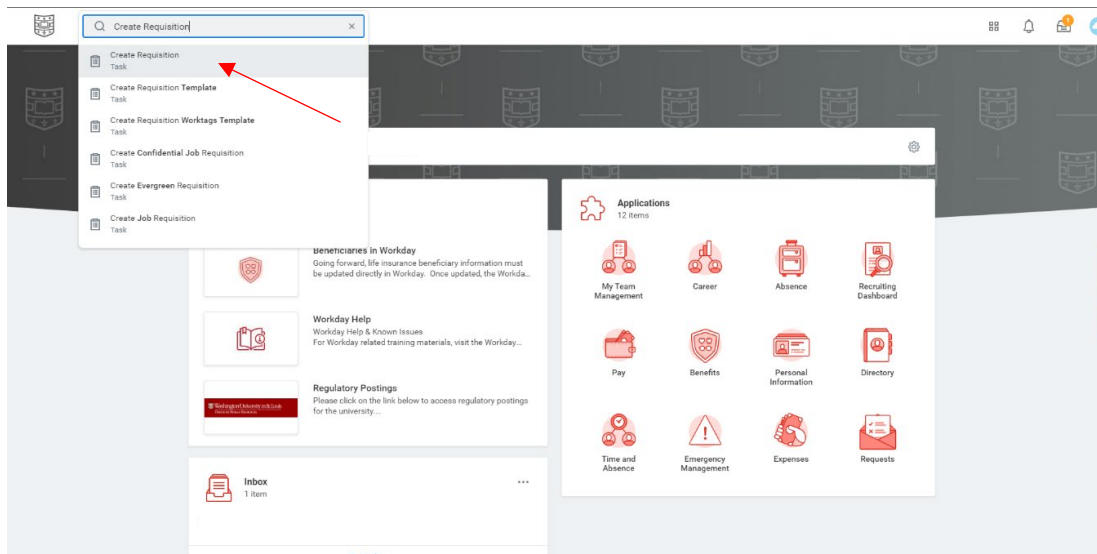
Create Requisition

Create Requisition
Task

Create Requisition Template
Task

Create Requisition Worktags Template
Task

Create Confidential Job Requisition
Task

Create Evergreen Requisition
Task

Create Job Requisition
Task

Beneficiaries in Workday
Going forward, life insurance beneficiary information must be updated directly in Workday. Once updated, the Workda...

Workday Help
Workday Help & Known Issues
For Workday related training materials, visit the Workday...

Regulatory Postings
Please click on the link below to access regulatory postings for the university...

Washington University in St. Louis

Inbox
1 item

Applications
12 items

My Team Management

Career

Absence

Recruiting Dashboard

Pay

Benefits

Personal Information

Directory

Time and Absence

Emergency Management

Expenses

Requests